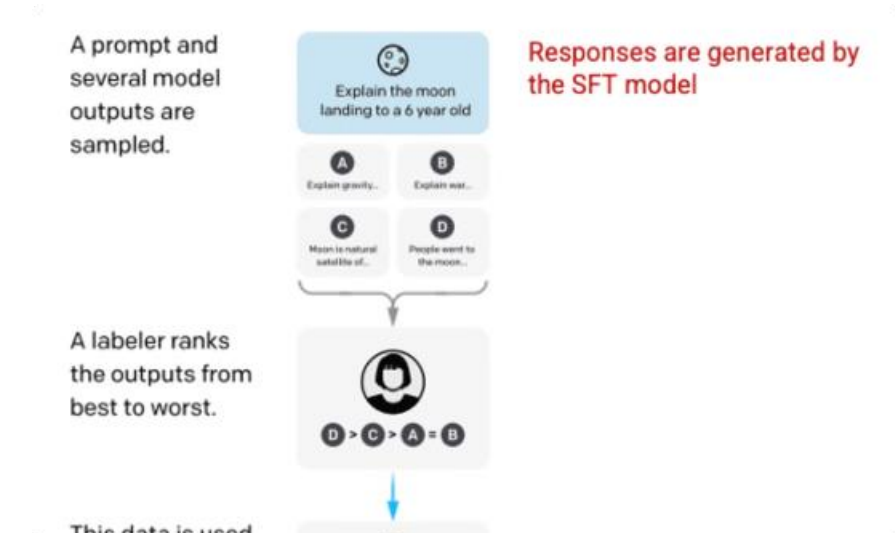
A prompt and several model outputs are sampled.

Explain the moon landing to a 6 year old

A
Explain gravity...

B
Explain war...

C
Moon is natural satellite of...

D
People went to the moon...

Responses are generated by the SFT model

A labeler ranks the outputs from best to worst.

D > C > A = B

This data is used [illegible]